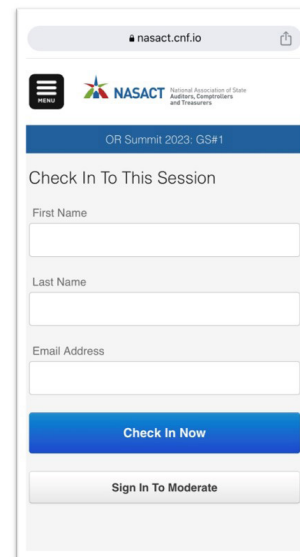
nasact.cnf.io

MENU

NASACT National Association of State Auditors, Comptrollers and Treasurers

OR Summit 2023: GS#1

Check In To This Session

First Name

Last Name

Email Address

Check In Now

Sign In To Moderate